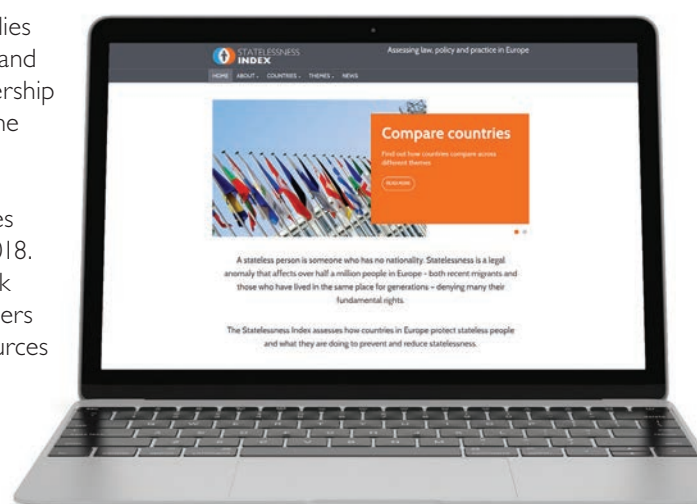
lies
and
ership
he

es
018.
k
ers
urces

STATELESSNESS INDEX

Assessing law, policy and practice in Europe

HOME ABOUT COUNTRIES THEMES NEWS

Compare countries

Find out how countries compare across different themes

READ MORE

A stateless person is someone who has no nationality. Statelessness is a legal anomaly that affects over half a million people in Europe – both recent migrants and those who have lived in the same place for generations – denying many their fundamental rights.

The Statelessness Index assesses how countries in Europe protect stateless people and what they are doing to prevent and reduce statelessness.